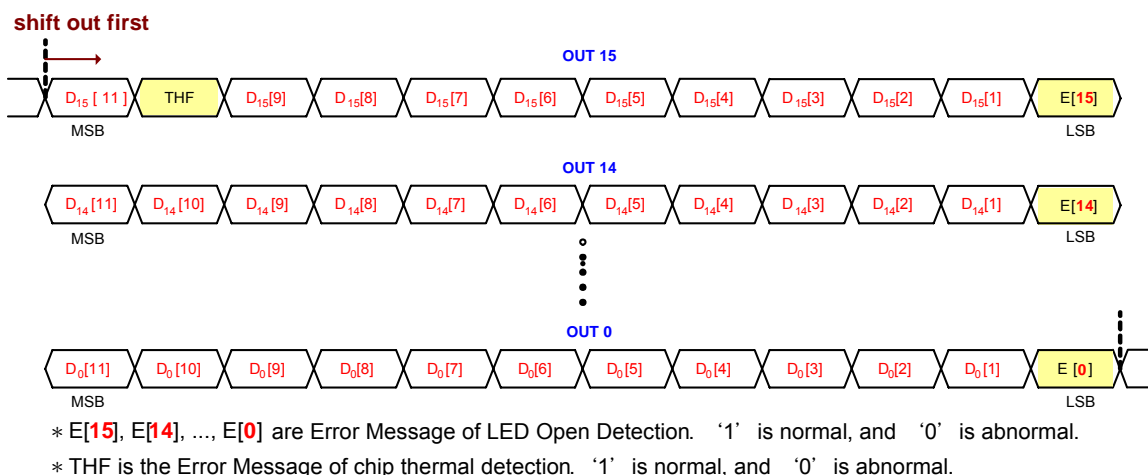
shift out first

OUT 15

$D_{15}$ [ 11 ] THF $D_{15}$[9] $D_{15}$[8] $D_{15}$[7] $D_{15}$[6] $D_{15}$[5] $D_{15}$[4] $D_{15}$[3] $D_{15}$[2] $D_{15}$[1] E[15]

MSB LSB

OUT 14

$D_{14}$[11] $D_{14}$[10] $D_{14}$[9] $D_{14}$[8] $D_{14}$[7] $D_{14}$[6] $D_{14}$[5] $D_{14}$[4] $D_{14}$[3] $D_{14}$[2] $D_{14}$[1] E[14]

MSB LSB

OUT 0

$D_0$[11] $D_0$[10] $D_0$[9] $D_0$[8] $D_0$[7] $D_0$[6] $D_0$[5] $D_0$[4] $D_0$[3] $D_0$[2] $D_0$[1] E [0]

MSB LSB

∗ E[15], E[14], ..., E[0] are Error Message of LED Open Detection. ‘1’ is normal, and ‘0’ is abnormal.

∗ THF is the Error Message of chip thermal detection. ‘1’ is normal, and ‘0’ is abnormal.